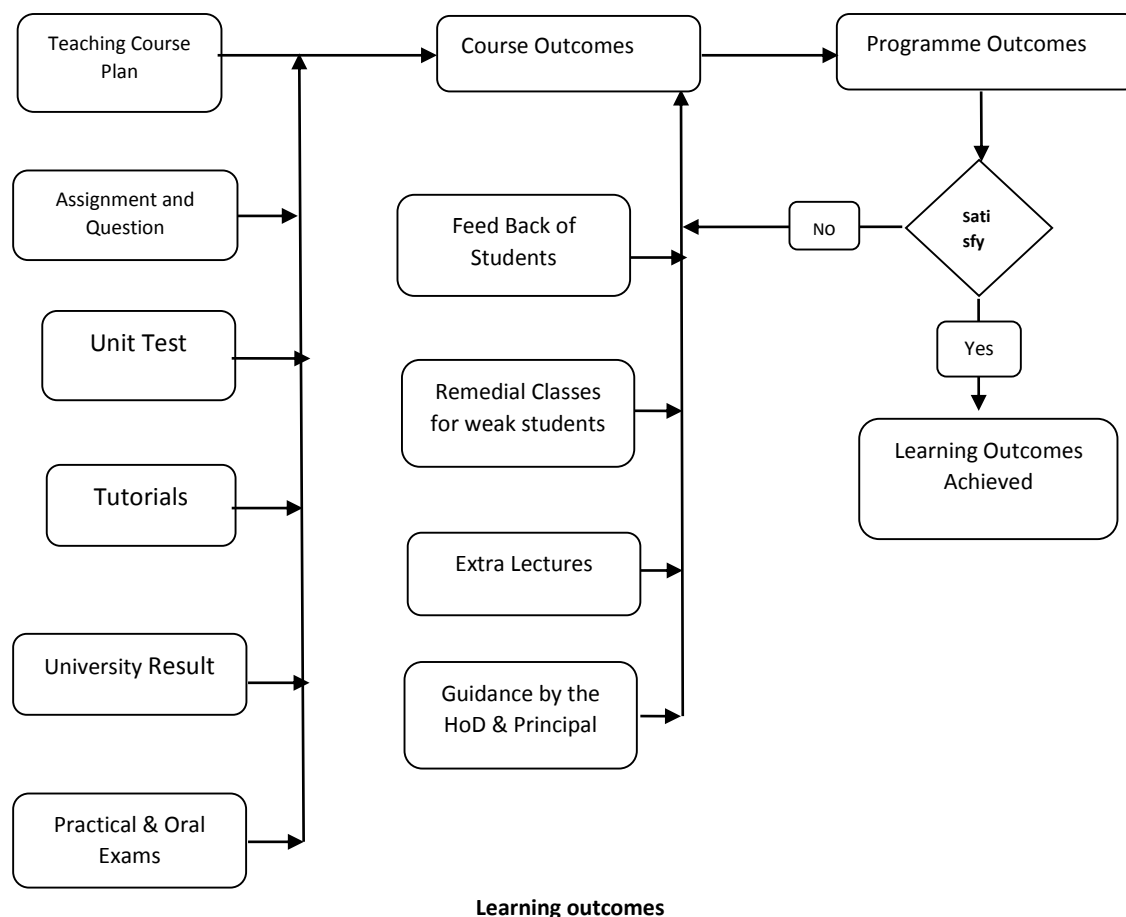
Teaching Course Plan

Course Outcomes

Programme Outcomes

Assignment and Question

Feed Back of Students

NO

sati sfy

Unit Test

Yes

Remedial Classes for weak students

Learning Outcomes Achieved

Tutorials

Extra Lectures

University Result

Guidance by the HoD & Principal

Practical & Oral Exams

Learning outcomes